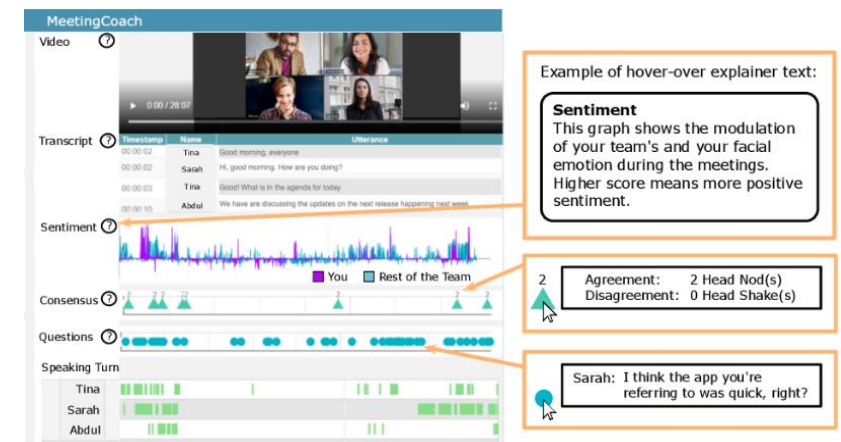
MeetingCoach

Video ?

0:00 / 28:07

Transcript ?

| Timestamp | Name | Utterance |
|---|---|---|
| 00:00:02 | Tina | Good morning, everyone |
| 00:00:02 | Sarah | Hi, good morning. How are you doing? |
| 00:00:03 | Tina | Good! What is in the agenda for today |
| 00:00:10 | Abdul | We have are discussing the updates on the next release happening next week |

Sentiment ?

You Rest of the Team

Consensus ?

Questions ?

Speaking Turn

Tina

Sarah

Abdul

Example of hover-over explainer text:

Sentiment
This graph shows the modulation of your team's and your facial emotion during the meetings. Higher score means more positive sentiment.

2

Agreement: 2 Head Nod(s)
Disagreement: 0 Head Shake(s)

Sarah: I think the app you're referring to was quick, right?